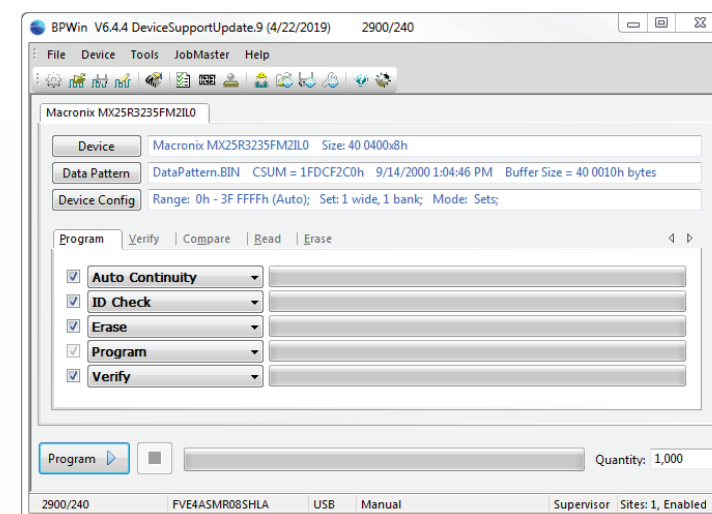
BPWin V6.4.4 DeviceSupportUpdate.9 (4/22/2019) 2900/240

File Device Tools JobMaster Help

Macronix MX25R3235FM2IL0

Device
Macronix MX25R3235FM2IL0 Size: 40 0400x8h

Data Pattern
DataPattern.BIN CSUM = 1FDCF2C0h 9/14/2000 1:04:46 PM Buffer Size = 40 0010h bytes

Device Config
Range: 0h - 3F FFFFh (Auto); Set: 1 wide, 1 bank; Mode: Sets;

Program | Verify | Compare | Read | Erase

Auto Continuity
ID Check
Erase
Program
Verify

Program

Quantity: 1,000

2900/240 FVE4ASMR08SHLA USB Manual Supervisor Sites: 1, Enabled